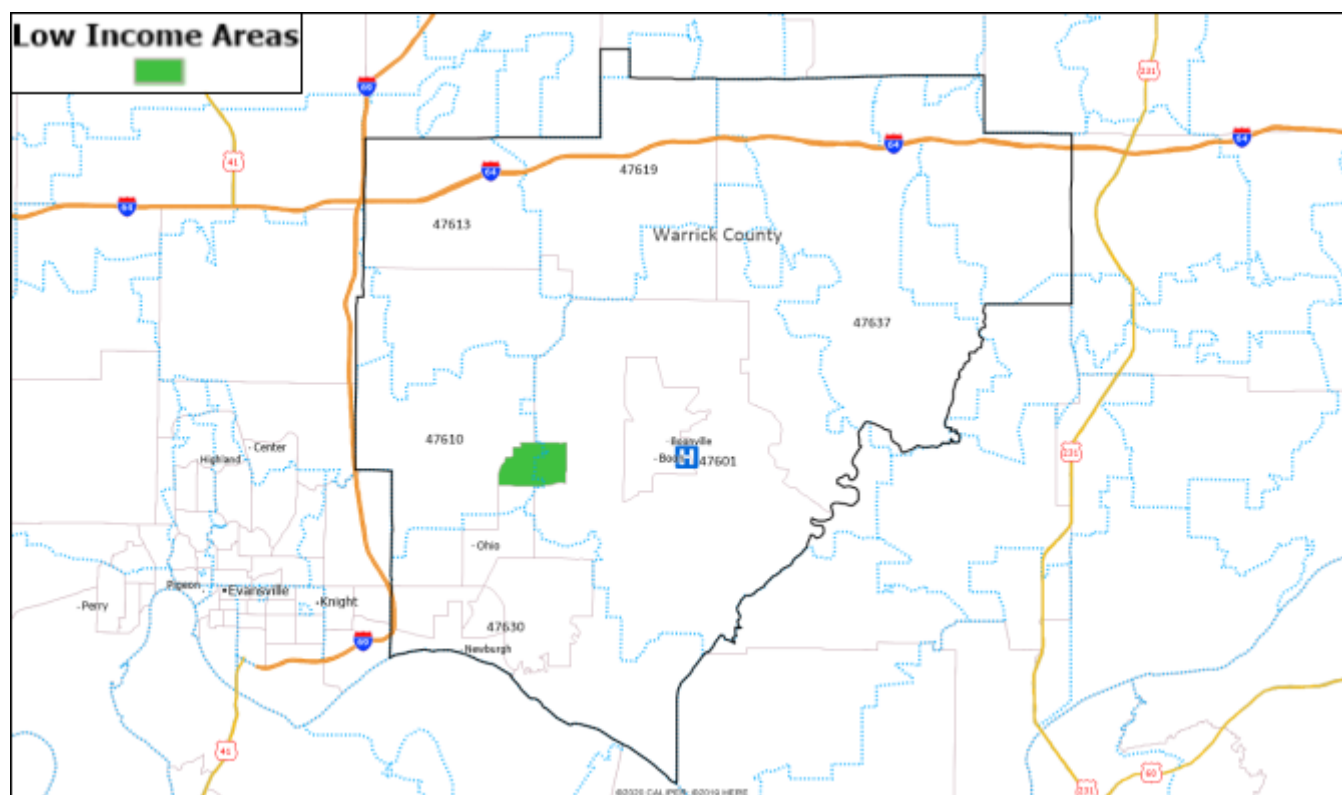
Low Income Areas

69

41

64

64

47619

64

64

231

47613

Warrick County

47637

47610

Boonville
Boon
H
47601

Center
Highland

231

Ohio

Pigeon
Evansville
Knight
Perry

69

47630
Newburgh

41

231

60

©2020 CALIPER ©2019 HERE